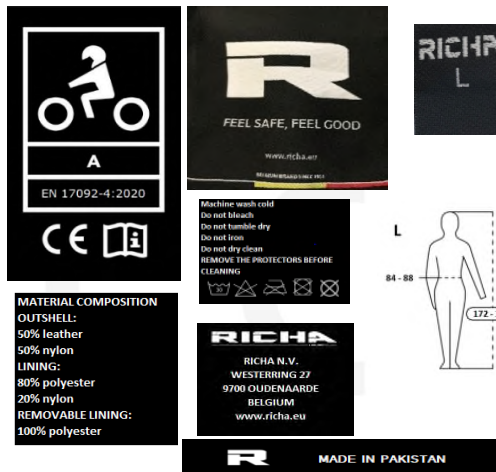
A

EN 17092-4:2020

CE

FEEL SAFE, FEEL GOOD

www.richa.eu

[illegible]

RICHA

L

Machine wash cold
Do not bleach
Do not tumble dry
Do not iron
Do not dry clean
REMOVE THE PROTECTORS BEFORE CLEANING

L

84 - 88

172 - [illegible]

MATERIAL COMPOSITION
OUTSHELL:
50% leather
50% nylon
LINING:
80% polyester
20% nylon
REMOVABLE LINING:
100% polyester

RICHA

RICHA N.V.
WESTERRING 27
9700 OUDENAARDE
BELGIUM
www.richa.eu

MADE IN PAKISTAN